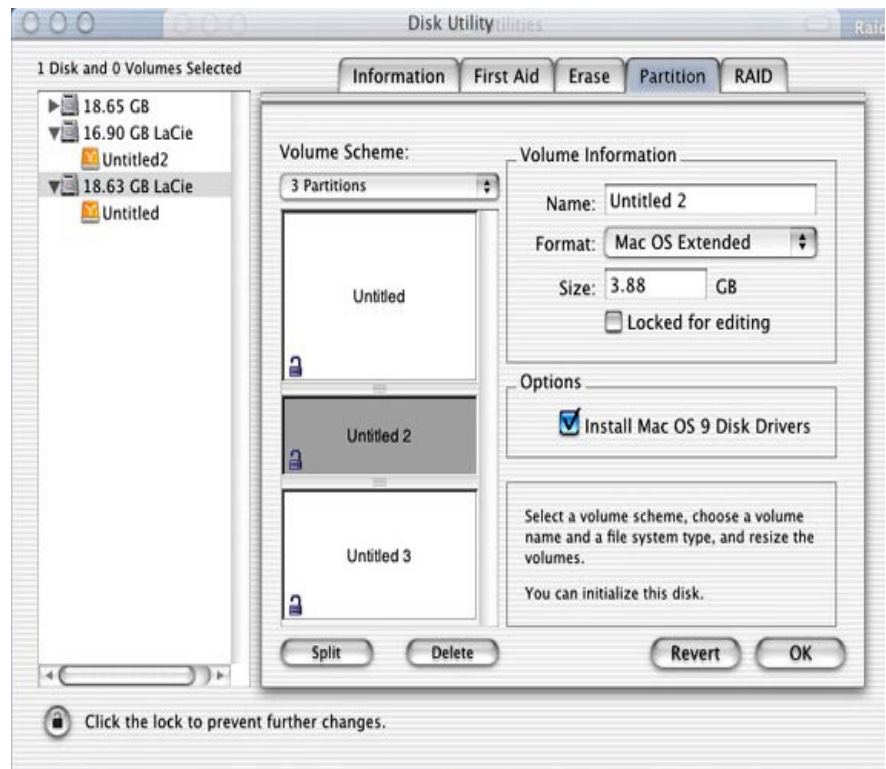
Disk Utility

1 Disk and 0 Volumes Selected

18.65 GB
16.90 GB LaCie
Untitled2
18.63 GB LaCie
Untitled

Information | First Aid | Erase | Partition | RAID

Volume Scheme:
3 Partitions

Untitled

Untitled 2

Untitled 3

Volume Information
Name: Untitled 2
Format: Mac OS Extended
Size: 3.88 GB
Locked for editing

Options
Install Mac OS 9 Disk Drivers

Select a volume scheme, choose a volume name and a file system type, and resize the volumes.

You can initialize this disk.

Split
Delete
Revert
OK

Click the lock to prevent further changes.